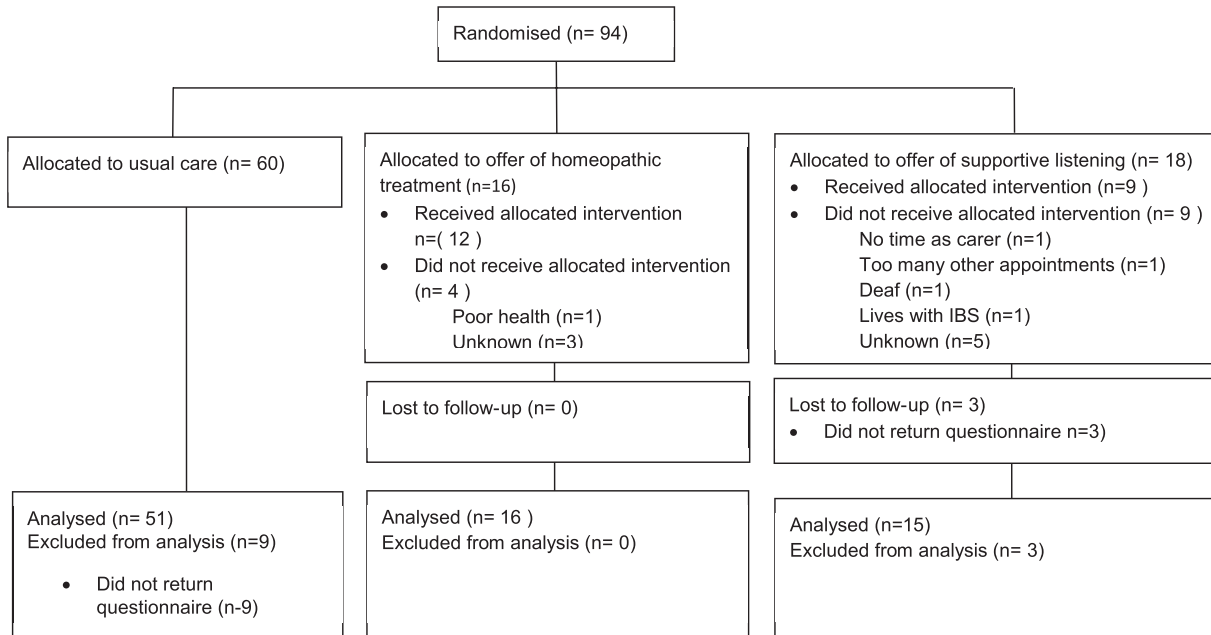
Randomised (n= 94)

Allocated to usual care (n= 60)

Allocated to offer of homeopathic treatment (n=16)
• Received allocated intervention n=( 12 )
• Did not receive allocated intervention (n= 4 )
Poor health (n=1)
Unknown (n=3)

Allocated to offer of supportive listening (n= 18)
• Received allocated intervention (n=9 )
• Did not receive allocated intervention (n= 9 )
No time as carer (n=1)
Too many other appointments (n=1)
Deaf (n=1)
Lives with IBS (n=1)
Unknown (n=5)

Lost to follow-up (n= 0)

Lost to follow-up (n= 3)
• Did not return questionnaire n=3)

Analysed (n= 51)
Excluded from analysis (n=9)
• Did not return questionnaire (n-9)

Analysed (n= 16 )
Excluded from analysis (n= 0)

Analysed (n=15)
Excluded from analysis (n= 3)